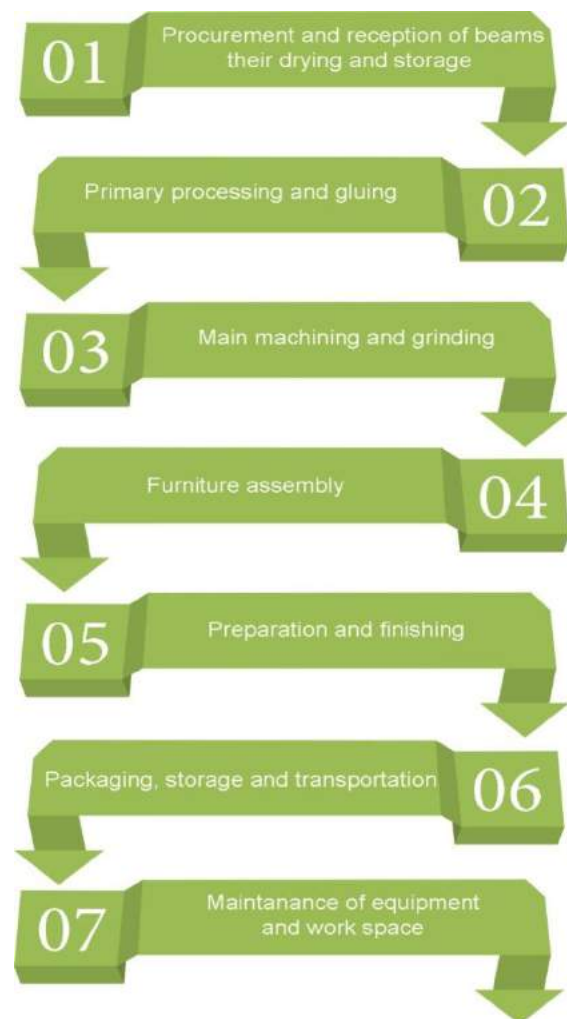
01 Procurement and reception of beams their drying and storage

Primary processing and gluing 02

03 Main machining and grinding

Furniture assembly 04

05 Preparation and finishing

Packaging, storage and transportation 06

07 Maintanance of equipment and work space